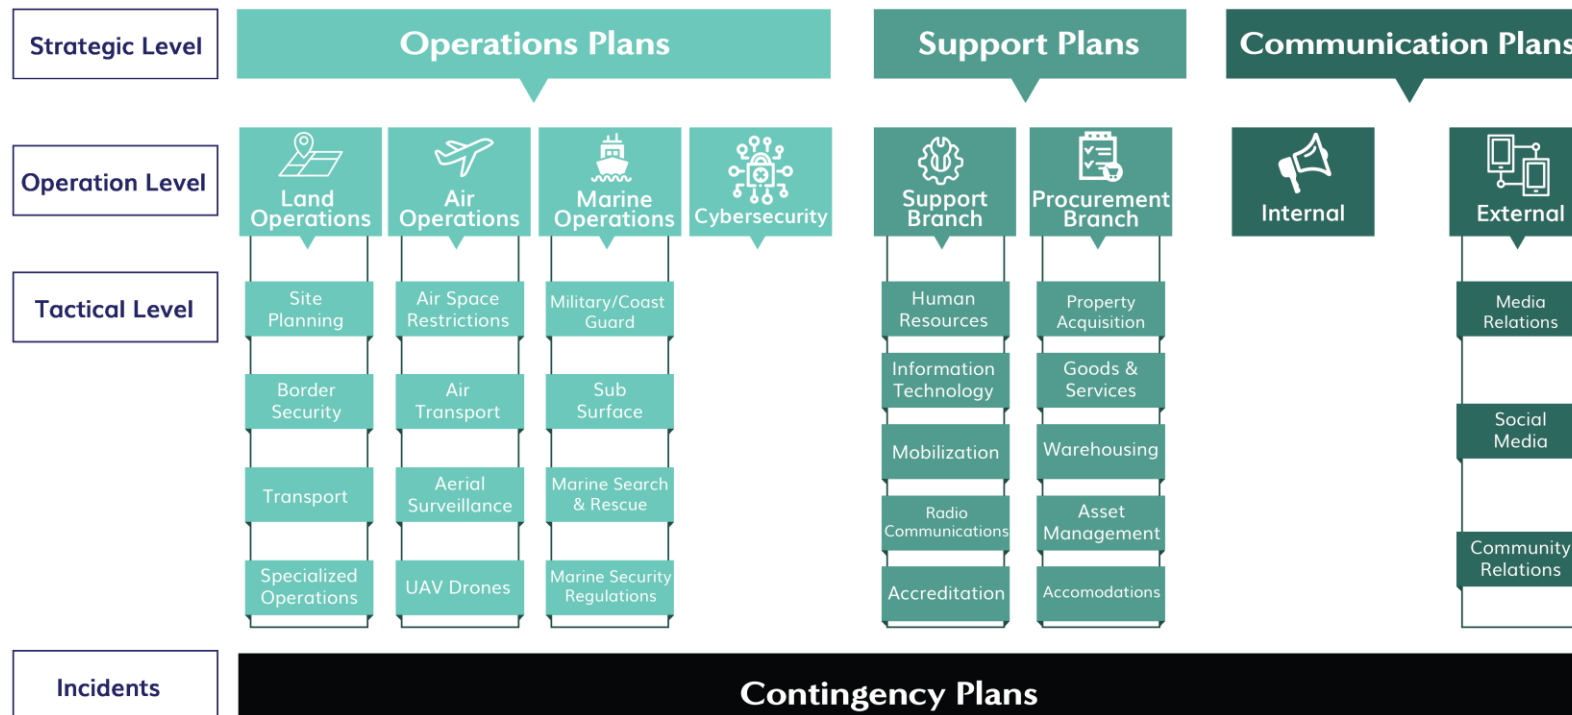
Strategic Level

Operations Plans

Support Plans

Communication Plans

Operation Level

Land Operations

Air Operations

Marine Operations

Cybersecurity

Support Branch

Procurement Branch

Internal

External

Tactical Level

Site Planning

Air Space Restrictions

Military/Coast Guard

Human Resources

Property Acquisition

Media Relations

Border Security

Air Transport

Sub Surface

Information Technology

Goods & Services

Social Media

Transport

Aerial Surveillance

Marine Search & Rescue

Mobilization

Warehousing

Radio Communications

Asset Management

Community Relations

Specialized Operations

UAV Drones

Marine Security Regulations

Accreditation

Accomodations

Incidents

Contingency Plans